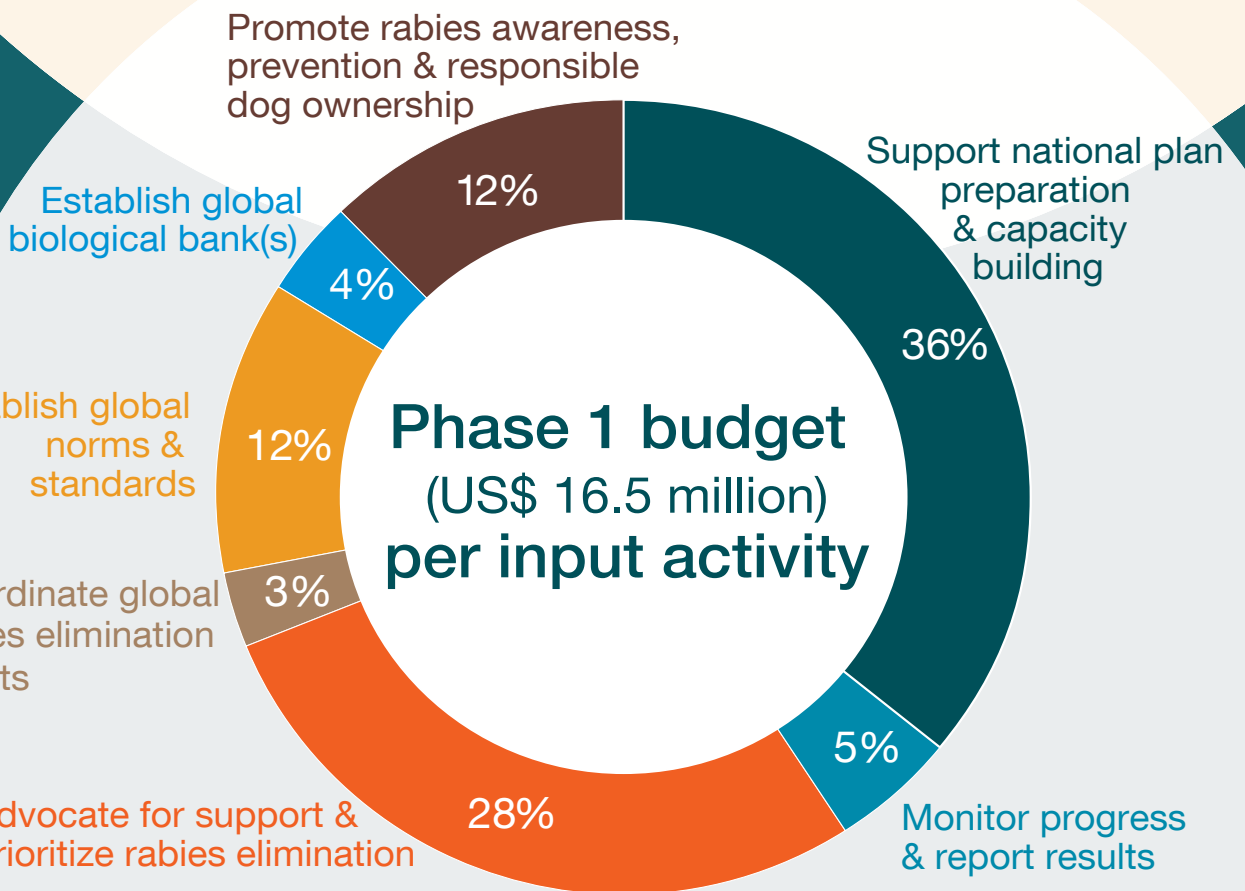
Promote rabies awareness, prevention & responsible dog ownership

12%

Support national plan preparation & capacity building

36%

Establish global biological bank(s)

4%

ablish global norms & standards

12%

Phase 1 budget
(US$ 16.5 million)
per input activity

rdinate global es elimination ts

3%

5%

dvocate for support & rioritize rabies elimination

28%

Monitor progress & report results